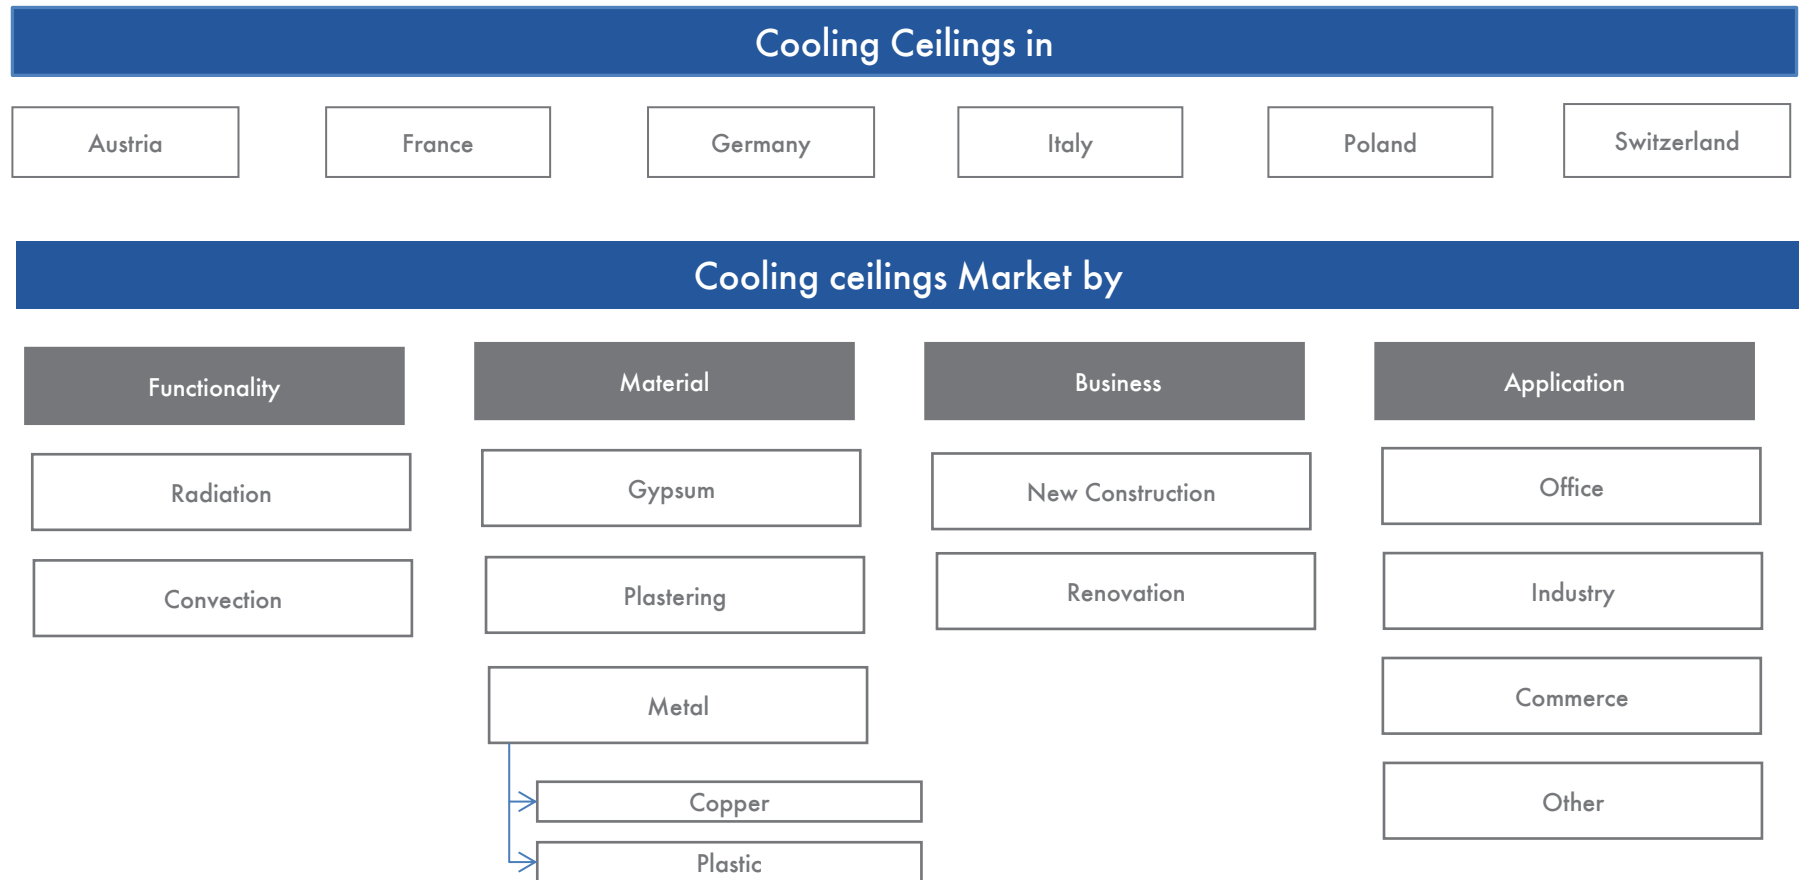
Cooling Ceilings in

Austria

France

Germany

Italy

Poland

Switzerland

Cooling ceilings Market by

Functionality

Radiation

Convection

Material

Gypsum

Plastering

Metal

Copper

Plastic

Business

New Construction

Renovation

Application

Office

Industry

Commerce

Other